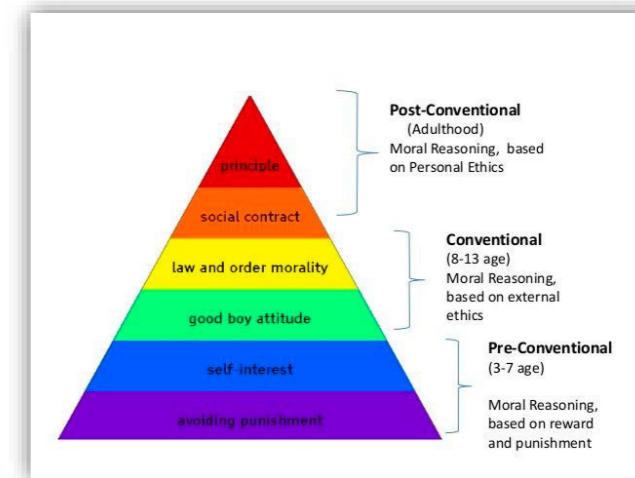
principle

social contract

law and order morality

good boy attitude

self-interest

avoiding punishment

Post-Conventional
(Adulthood)
Moral Reasoning, based on Personal Ethics

Conventional
(8-13 age)
Moral Reasoning, based on external ethics

Pre-Conventional
(3-7 age)

Moral Reasoning, based on reward and punishment